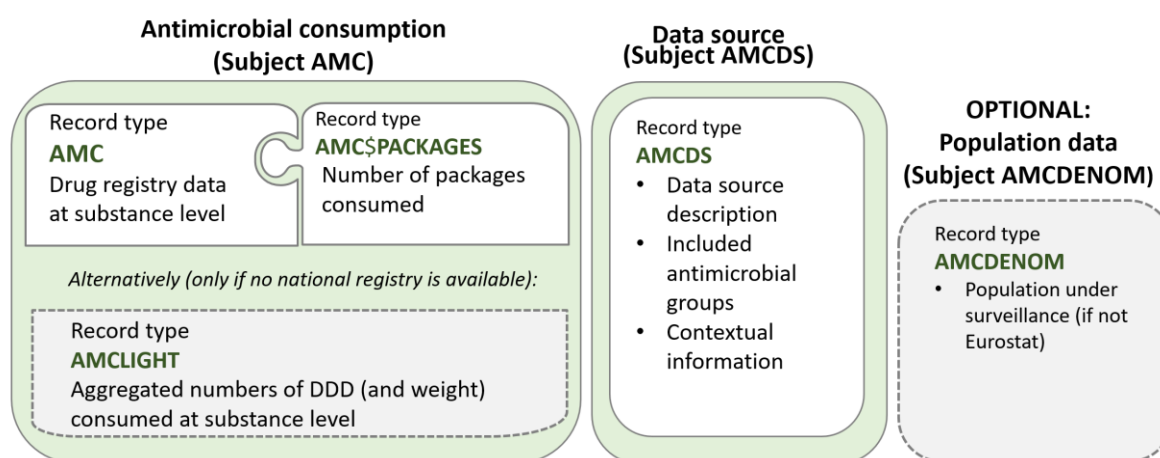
Antimicrobial consumption
(Subject AMC)

Record type
AMC
Drug registry data at substance level

Record type
AMC$PACKAGES
Number of packages consumed

Alternatively (only if no national registry is available):

Record type
AMCLIGHT
Aggregated numbers of DDD (and weight) consumed at substance level

Data source
(Subject AMCDS)

Record type
AMCDS
• Data source description
• Included antimicrobial groups
• Contextual information

OPTIONAL:
Population data
(Subject AMCDENOM)

Record type
AMCDENOM
• Population under surveillance (if not Eurostat)